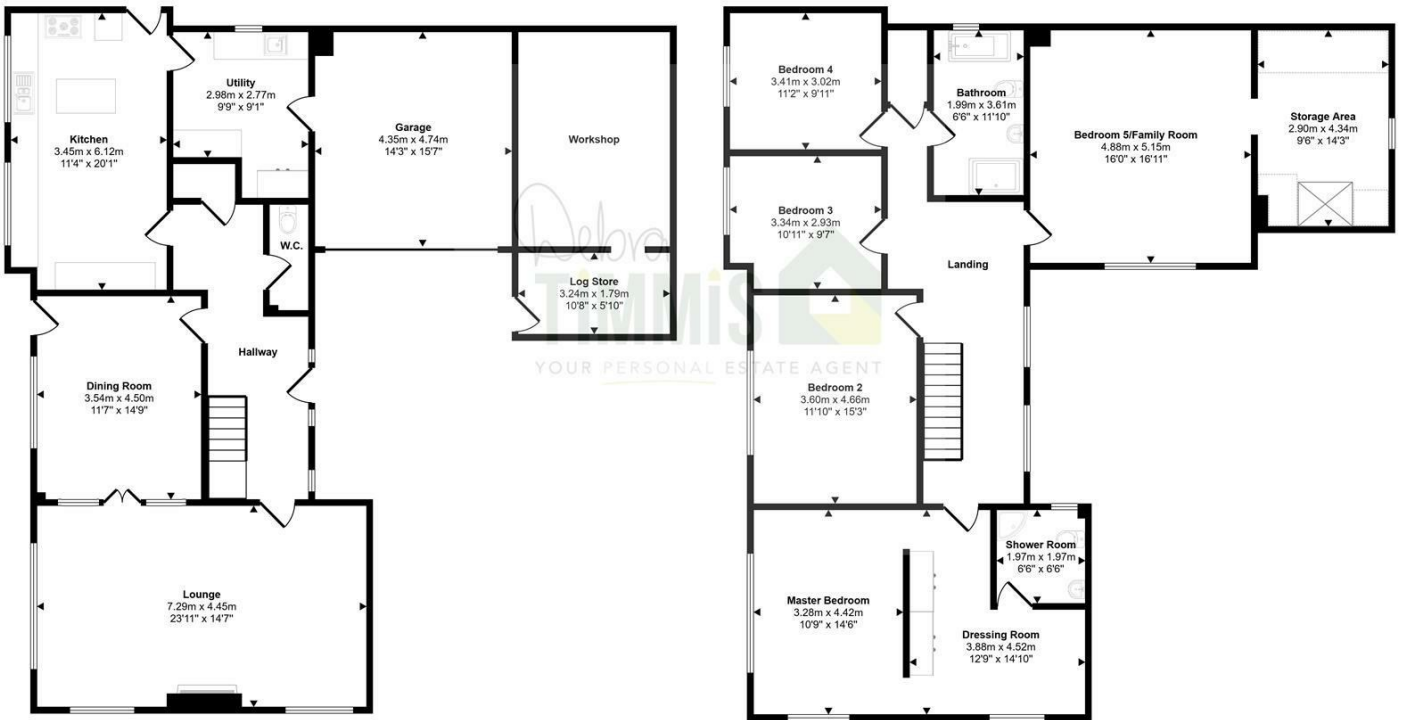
Kitchen
3.45m x 6.12m
11'4" x 20'1"

Utility
2.98m x 2.77m
9'9" x 9'1"

Garage
4.35m x 4.74m
14'3" x 15'7"

Workshop

W.C.

Log Store
3.24m x 1.79m
10'8" x 5'10"

Hallway

Dining Room
3.54m x 4.50m
11'7" x 14'9"

Lounge
7.29m x 4.45m
23'11" x 14'7"

Bedroom 4
3.41m x 3.02m
11'2" x 9'11"

Bathroom
1.99m x 3.61m
6'6" x 11'10"

Bedroom 5/Family Room
4.88m x 5.15m
16'0" x 16'11"

Storage Area
2.90m x 4.34m
9'6" x 14'3"

Bedroom 3
3.34m x 2.93m
10'11" x 9'7"

Landing

Bedroom 2
3.60m x 4.66m
11'10" x 15'3"

Shower Room
1.97m x 1.97m
6'6" x 6'6"

Master Bedroom
3.28m x 4.42m
10'9" x 14'6"

Dressing Room
3.88m x 4.52m
12'9" x 14'10"

Debra TIMMIS
YOUR PERSONAL ESTATE AGENT